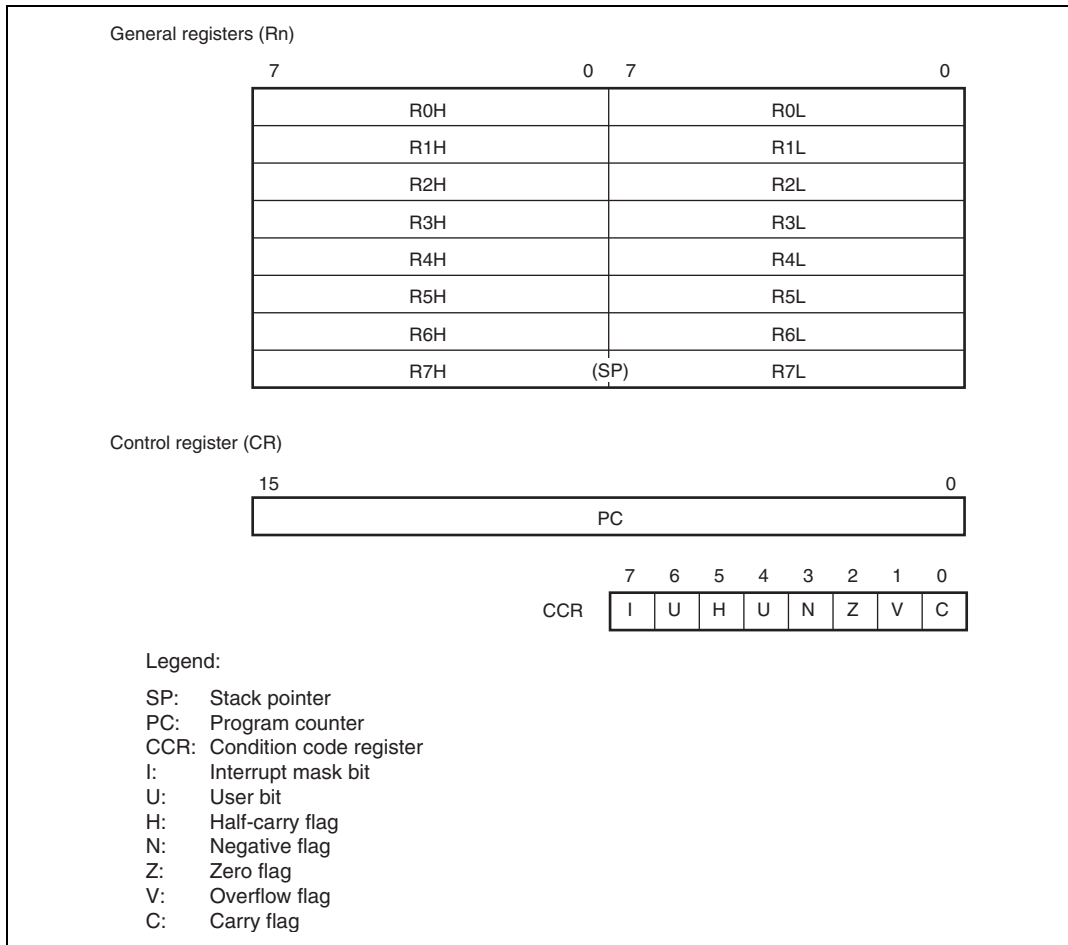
General registers (Rn)

| 7 0 | 7 0 |
|---|---|
| R0H | R0L |
| R1H | R1L |
| R2H | R2L |
| R3H | R3L |
| R4H | R4L |
| R5H | R5L |
| R6H | R6L |
| R7H (SP) | R7L |

Control register (CR)

15 0

PC

| | 7 | 6 | 5 | 4 | 3 | 2 | 1 | 0 |
|---|---|---|---|---|---|---|---|---|
| CCR | I | U | H | U | N | Z | V | C |

Legend:

SP: Stack pointer
PC: Program counter
CCR: Condition code register
I: Interrupt mask bit
U: User bit
H: Half-carry flag
N: Negative flag
Z: Zero flag
V: Overflow flag
C: Carry flag